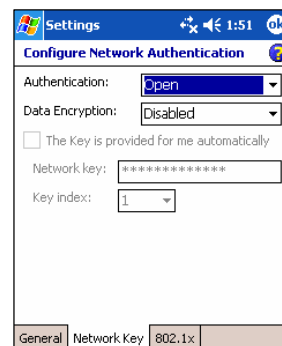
Settings 1:51 ok

Configure Network Authentication

Authentication: Open

Data Encryption: Disabled

The Key is provided for me automatically

Network key: *************

Key index: 1

General | Network Key | 802.1x